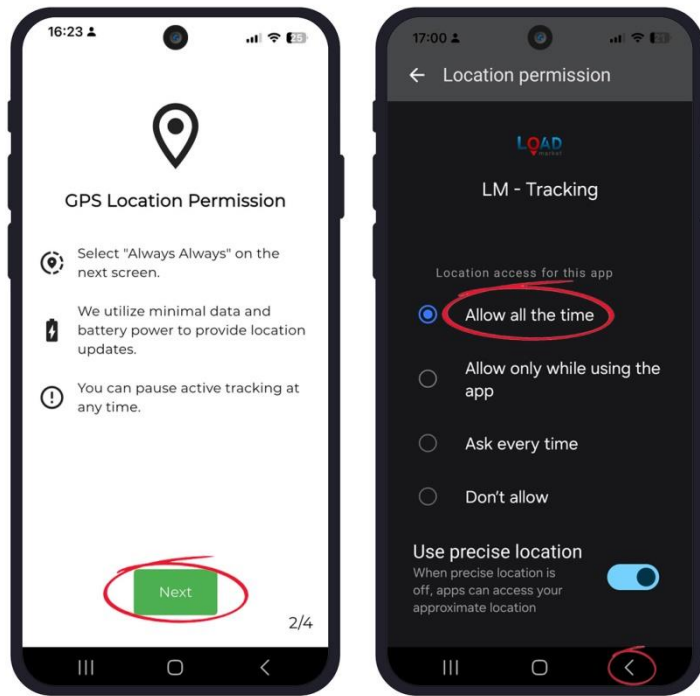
16:23

25

GPS Location Permission

Select "Always Always" on the next screen.

We utilize minimal data and battery power to provide location updates.

You can pause active tracking at any time.

Next

2/4

17:00

Location permission

LOAD market

LM - Tracking

Location access for this app

Allow all the time

Allow only while using the app

Ask every time

Don't allow

Use precise location

When precise location is off, apps can access your approximate location